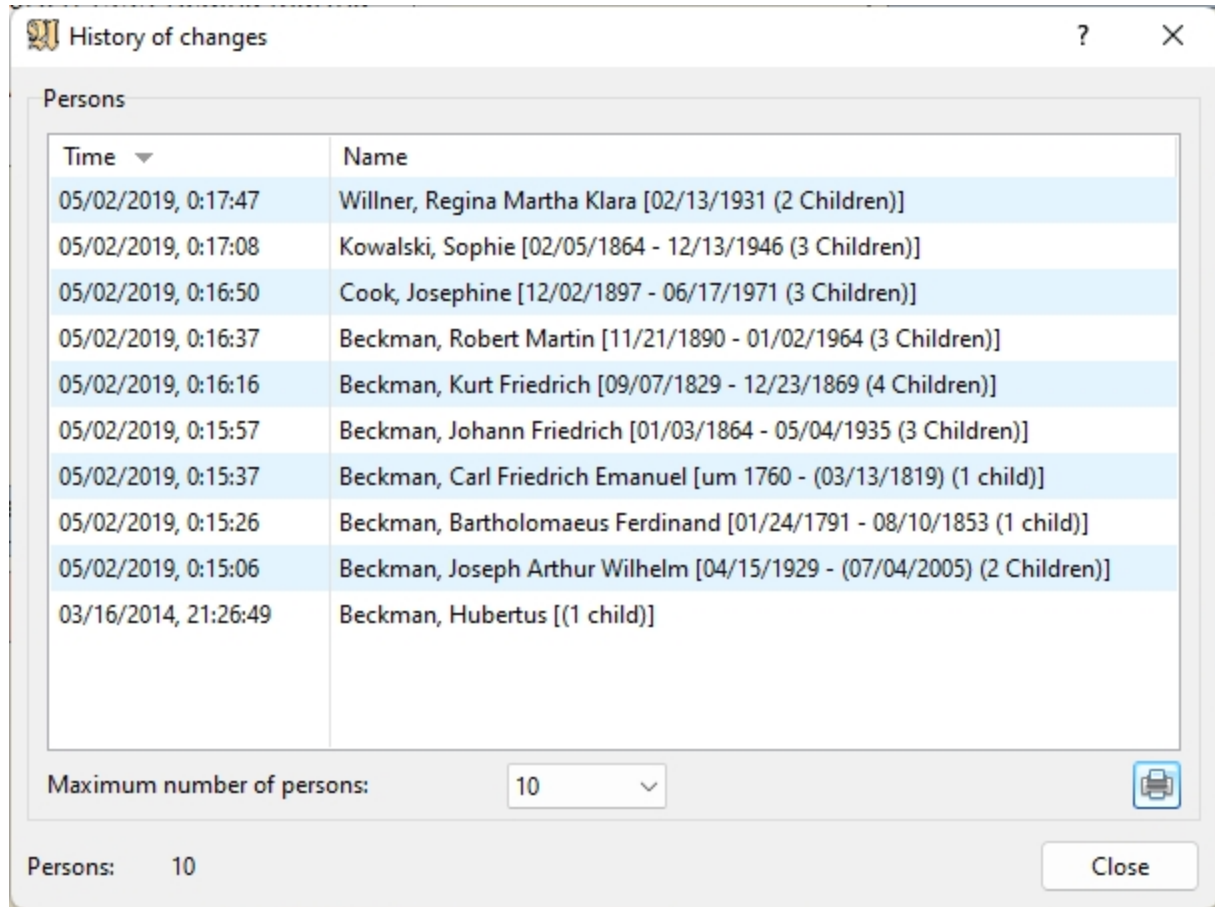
History of changes ? ×

Persons

| Time | Name |
|---|---|
| 05/02/2019, 0:17:47 | Willner, Regina Martha Klara [02/13/1931 (2 Children)] |
| 05/02/2019, 0:17:08 | Kowalski, Sophie [02/05/1864 - 12/13/1946 (3 Children)] |
| 05/02/2019, 0:16:50 | Cook, Josephine [12/02/1897 - 06/17/1971 (3 Children)] |
| 05/02/2019, 0:16:37 | Beckman, Robert Martin [11/21/1890 - 01/02/1964 (3 Children)] |
| 05/02/2019, 0:16:16 | Beckman, Kurt Friedrich [09/07/1829 - 12/23/1869 (4 Children)] |
| 05/02/2019, 0:15:57 | Beckman, Johann Friedrich [01/03/1864 - 05/04/1935 (3 Children)] |
| 05/02/2019, 0:15:37 | Beckman, Carl Friedrich Emanuel [um 1760 - (03/13/1819) (1 child)] |
| 05/02/2019, 0:15:26 | Beckman, Bartholomaeus Ferdinand [01/24/1791 - 08/10/1853 (1 child)] |
| 05/02/2019, 0:15:06 | Beckman, Joseph Arthur Wilhelm [04/15/1929 - (07/04/2005) (2 Children)] |
| 03/16/2014, 21:26:49 | Beckman, Hubertus [(1 child)] |

Maximum number of persons: 10

Persons: 10

Close